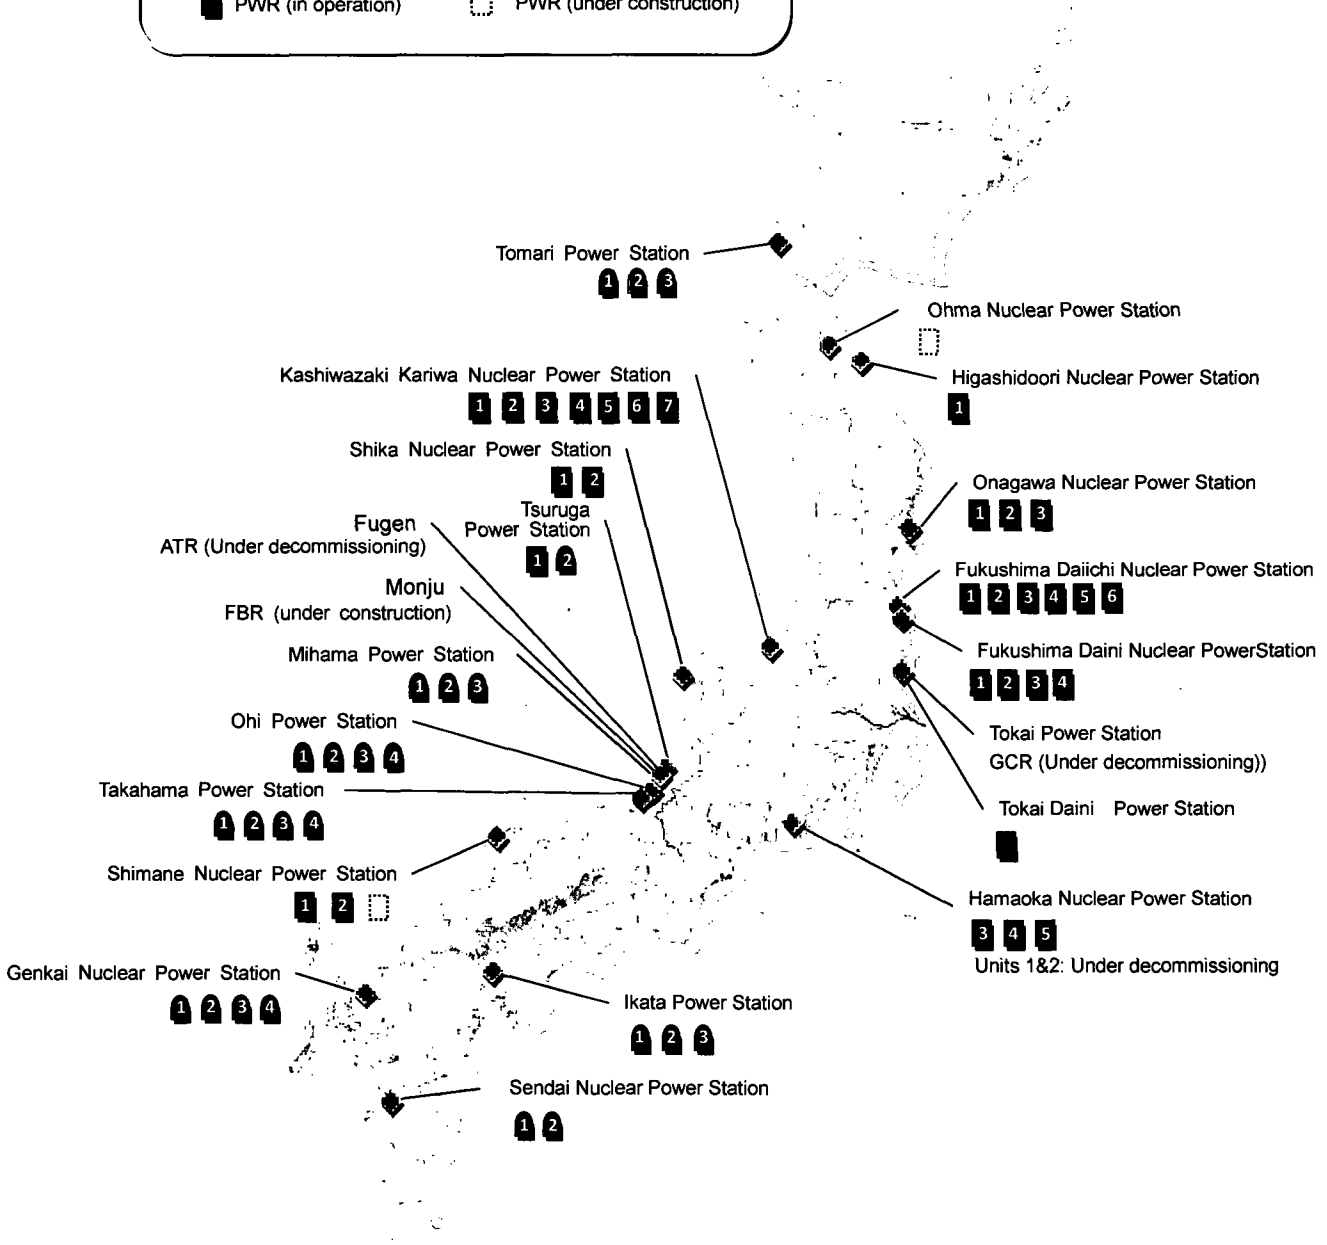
PWR (in operation) PWR (under construction)

Tomari Power Station
1 2 3

Ohma Nuclear Power Station

Kashiwazaki Kariwa Nuclear Power Station
1 2 3 4 5 6 7

Higashidoori Nuclear Power Station
1

Shika Nuclear Power Station
1 2

Tsuruga Power Station
1 2

Fugen
ATR (Under decommissioning)

Monju
FBR (under construction)

Onagawa Nuclear Power Station
1 2 3

Fukushima Daiichi Nuclear Power Station
1 2 3 4 5 6

Fukushima Daini Nuclear PowerStation
1 2 3 4

Mihama Power Station
1 2 3

Ohi Power Station
1 2 3 4

Tokai Power Station
GCR (Under decommissioning))

Takahama Power Station
1 2 3 4

Tokai Daini Power Station

Shimane Nuclear Power Station
1 2

Hamaoka Nuclear Power Station
3 4 5
Units 1&2: Under decommissioning

Genkai Nuclear Power Station
1 2 3 4

Ikata Power Station
1 2 3

Sendai Nuclear Power Station
1 2